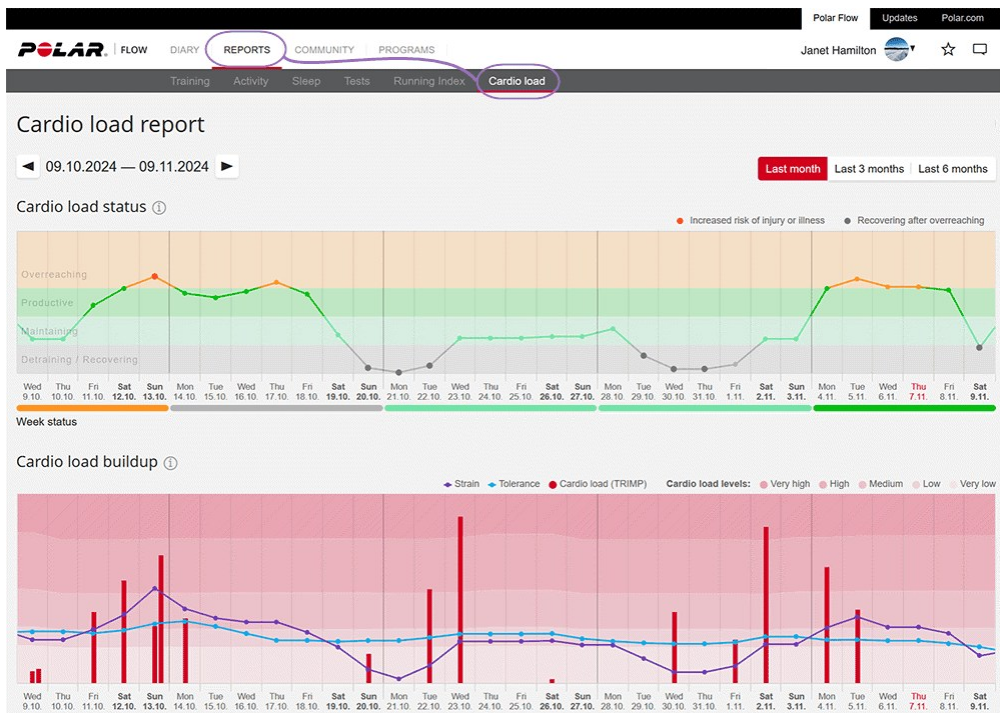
Polar Flow Updates Polar.com

POLAR. FLOW DIARY REPORTS COMMUNITY PROGRAMS

Janet Hamilton

Training Activity Sleep Tests Running Index Cardio load

Cardio load report

◄ 09.10.2024 — 09.11.2024 ►

Last month Last 3 months Last 6 months

Cardio load status ⓘ

Increased risk of injury or illness Recovering after overreaching

Overreaching
Productive
Maintaining
Detraining / Recovering

Wed 9.10. Thu 10.10. Fri 11.10. Sat 12.10. Sun 13.10. Mon 14.10. Tue 15.10. Wed 16.10. Thu 17.10. Fri 18.10. Sat 19.10. Sun 20.10. Mon 21.10. Tue 22.10. Wed 23.10. Thu 24.10. Fri 25.10. Sat 26.10. Sun 27.10. Mon 28.10. Tue 29.10. Wed 30.10. Thu 31.10. Fri 1.11. Sat 2.11. Sun 3.11. Mon 4.11. Tue 5.11. Wed 6.11. Thu 7.11. Fri 8.11. Sat 9.11.

Week status

Cardio load buildup ⓘ

Strain Tolerance Cardio load (TRIMP) Cardio load levels: Very high High Medium Low Very low

Wed 9.10. Thu 10.10. Fri 11.10. Sat 12.10. Sun 13.10. Mon 14.10. Tue 15.10. Wed 16.10. Thu 17.10. Fri 18.10. Sat 19.10. Sun 20.10. Mon 21.10. Tue 22.10. Wed 23.10. Thu 24.10. Fri 25.10. Sat 26.10. Sun 27.10. Mon 28.10. Tue 29.10. Wed 30.10. Thu 31.10. Fri 1.11. Sat 2.11. Sun 3.11. Mon 4.11. Tue 5.11. Wed 6.11. Thu 7.11. Fri 8.11. Sat 9.11.